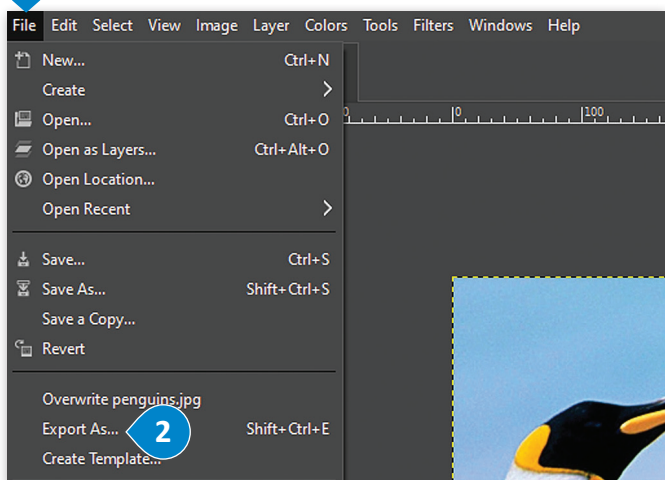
File Edit Select View Image Layer Colors Tools Filters Windows Help

New... Ctrl+N
Create
Open... Ctrl+O
Open as Layers... Ctrl+Alt+O
Open Location...
Open Recent

Save... Ctrl+S
Save As... Shift+Ctrl+S
Save a Copy...
Revert

Overwrite penguins.jpg
Export As... Shift+Ctrl+E
Create Template...

2

0 0 100